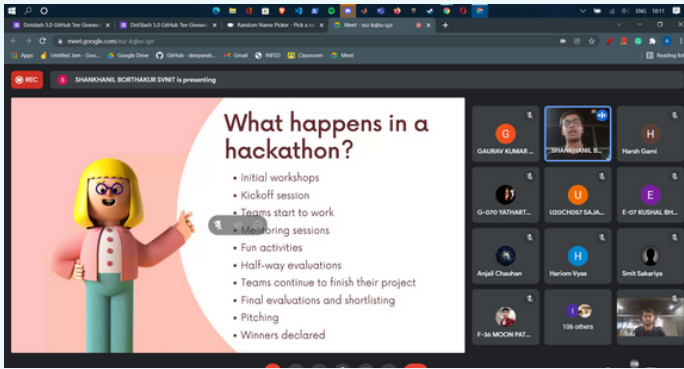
DotSlash 5.0 GitHub Tee Giveaw
DotSlash 5.0 GitHub Tee Giveaw
Random Name Picker - Pick a ra
Meet - ezr-kqbu-gjr

meet.google.com/ezr-kqbu-gjr

Apps
Untitled Jam - Goo...
Google Drive
GitHub - deepansh...
Gmail
INFED
Classroom
Meet
Reading list

REC
SHANKHANIL BORTHAKUR SVNIT is presenting

What happens in a hackathon?

• Initial workshops
• Kickoff session
• Teams start to work
• Mentoring sessions
• Fun activities
• Half-way evaluations
• Teams continue to finish their project
• Final evaluations and shortlisting
• Pitching
• Winners declared

G
GAURAV KUMAR ...
SHANKHANIL B...
H
Harsh Gami
G-070 YATHART...
U
U20CH057 SAJA...
E
E-07 KUSHAL BH...
Anjali Chauhan
H
Hariom Vyas
Smit Sakariya
F-36 MOON PAT...
106 others
You

ENG 18:11